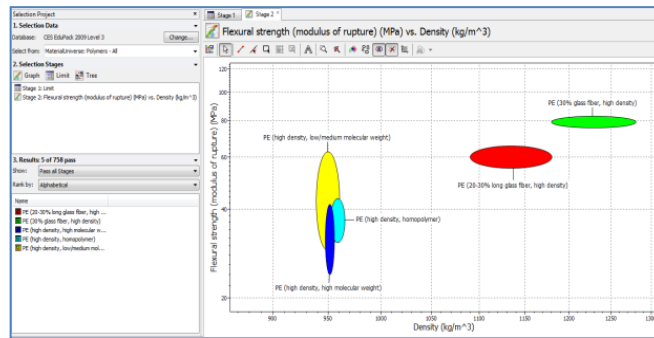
Selection Project
1. Selection Data
Database: CES EduPack 2009 Level 3
Change...
Select from: MaterialUniverse: Polymers - All

2. Selection Stages
Graph Limit Tree
Stage 1: Limit
Stage 2: Flexural strength (modulus of rupture) (MPa) vs. Density (kg/m^3)

3. Results 5 of 758 pass
Show: Pass all Stages
Rank by: Alphabetical
Name
PE (20-30% long glass fiber, high ...
PE (30% glass fiber, high density)
PE (high density, high molecular w...
PE (high density, homopolymer)
PE (high density, low/medium mol...

Stage 1 Stage 2 ×
Flexural strength (modulus of rupture) (MPa) vs. Density (kg/m^3)

Flexural strength (modulus of rupture) (MPa)
120
100
80
60
40
20
PE (30% glass fiber, high density)
PE (high density, low/medium molecular weight)
PE (20-30% long glass fiber, high density)
PE (high density, homopolymer)
PE (high density, high molecular weight)
900 950 1000 1050 1100 1150 1200 1250 130
Density (kg/m^3)